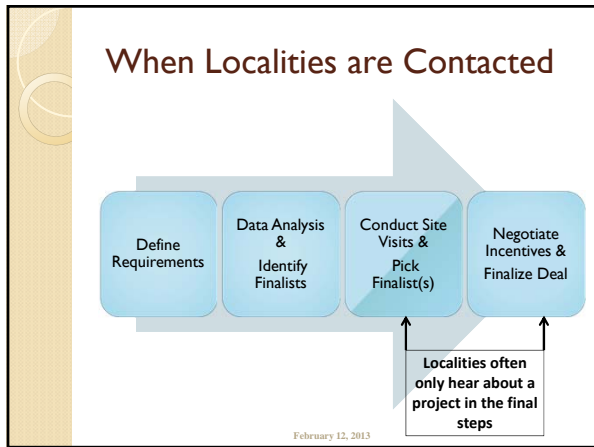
When Localities are Contacted

Define Requirements

Data Analysis & Identify Finalists

Conduct Site Visits & Pick Finalist(s)

Negotiate Incentives & Finalize Deal

Localities often only hear about a project in the final steps

February 12, 2013